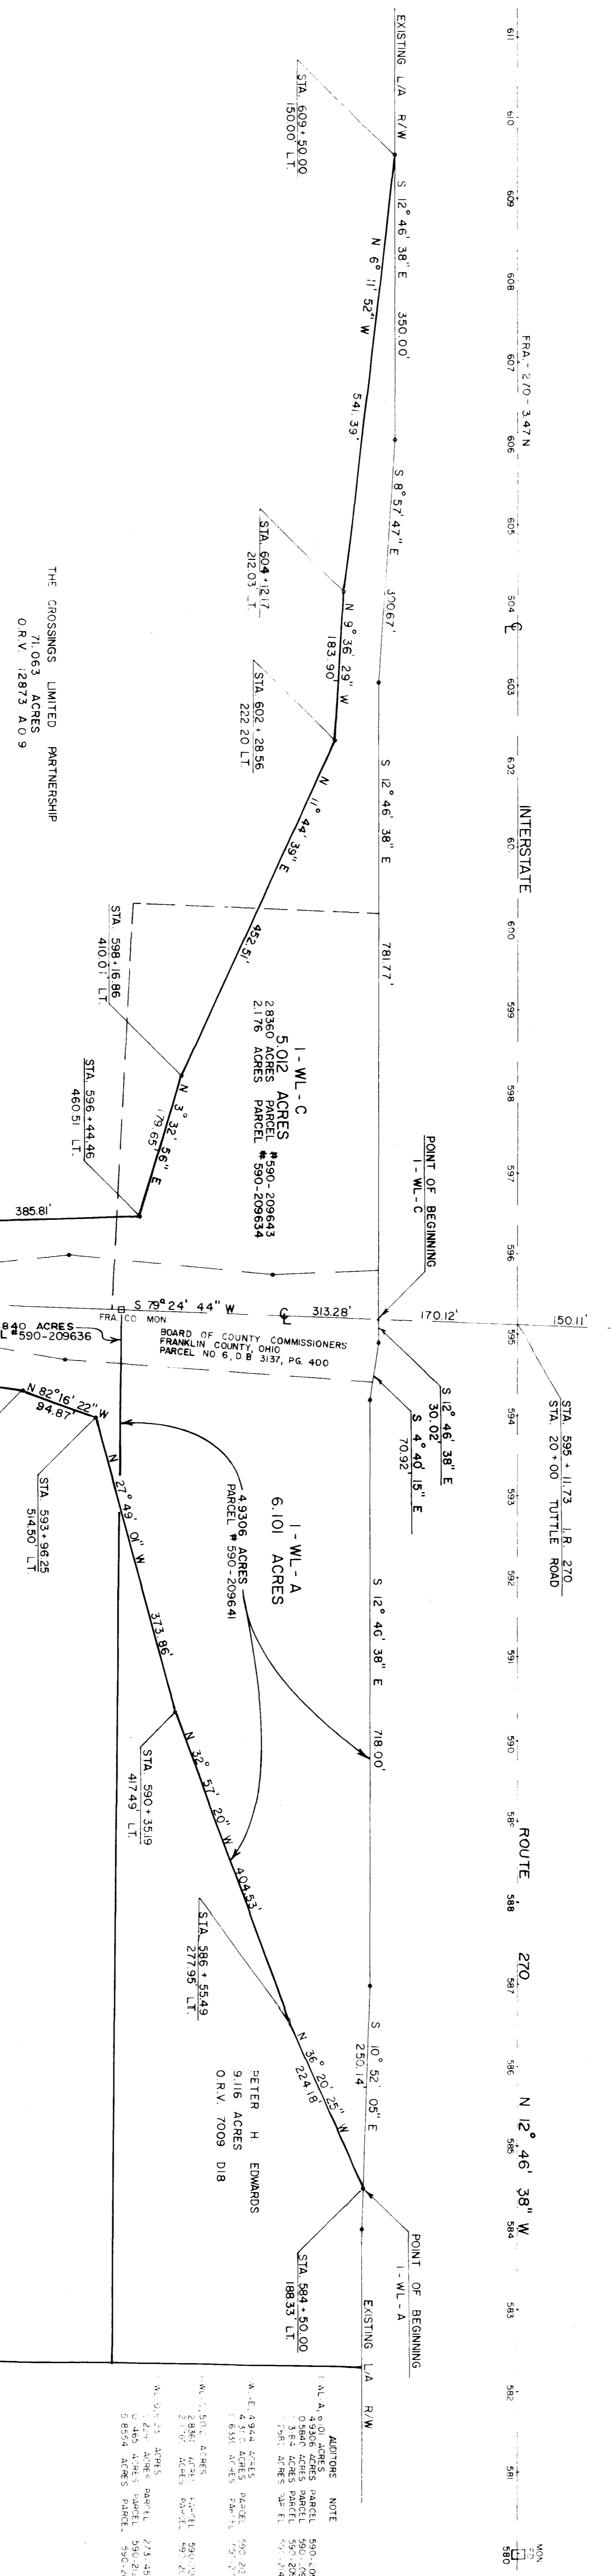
EXISTING L/A R/W

STA. 609+50.00
150.00' LT.

S 12° 46' 38" E

N 6° 11' 52" W

350.00'

541.39'

S 8° 57' 47" E

STA. 604+12.17
212.03' LT.

N 9° 36' 29" W
183.90'

310.67'

STA. 602+28.56
222.20 LT.

S 12° 46' 38" E

N 11° 44' 39" E

THE CROSSINGS LIMITED PARTNERSHIP
71.063 ACRES
O.R.V. 12873 A 09

STA. 598+16.86
410.01' LT.

452.51'

781.77'

I-WL-C
5.012 ACRES
2.8360 ACRES PARCEL #590-209643
2.176 ACRES PARCEL #590-209634

STA. 596+44.46
460.51 LT.

N 3° 32' 56" E
179.65'

POINT OF BEGINNING
I-WL-C

385.81'

S 79°24' 44" W
FRA. CO. MON

313.28'

170.12'

150.11'

840 ACRES
L #590-209636

BOARD OF COUNTY COMMISSIONERS
FRANKLIN COUNTY, OHIO
PARCEL NO 6, D.B. 3137, PG. 400

STA. 595+11.73 I.R. 270
STA. 20+00 TUTTLE ROAD

N 82°16' 22" W
94.87'

S 12° 46' 38" E
30.02'

S 4° 40' 15" E
70.92'

STA. 593+96.25
514.50' LT.

N 27° 49' 01" W

4.9306 ACRES
PARCEL # 590-209641

I-WL-A
6.101 ACRES

S 12° 46' 38" E

373.86'

718.00'

STA. 590+35.19
417.49' LT.

N 32° 57' 20" W

404.53'

STA. 586+55.49
277.95 LT.

S 10° 52' 05" E
250.14'

N 36° 20' 25" W
224.18'

PETER H EDWARDS
9.116 ACRES
O.R.V. 7009 D18

POINT OF BEGINNING
I-WL-A

STA. 584+50.00
188.33' LT.

EXISTING L/A R/W

AUDITORS NOTE
I-WL-A 6.101 ACRES
4.9306 ACRES PARCEL 590-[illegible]
0.5840 ACRES PARCEL 590-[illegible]
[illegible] ACRES PARCEL 590-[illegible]
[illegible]

I-WL-B 4.944 ACRES
4.3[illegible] ACRES PARCEL 590-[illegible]
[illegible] ACRES PARCEL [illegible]

I-WL-C 5.012 ACRES
2.8360 ACRES PARCEL 590-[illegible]
2.176 ACRES PARCEL 590-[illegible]

I-WL-D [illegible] ACRES
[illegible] ACRES PARCEL 273-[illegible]
0.465 ACRES PARCEL 590-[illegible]
5.8554 ACRES PARCEL 590-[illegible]

611
610
609
608
FRA.-270-34.7 N
607
606
605
604 ℄
603
602
INTERSTATE
601
600
599
598
597
596
595
594
593
592
591
590
589
ROUTE
588
270
587
586
N 12° 46' 38" W
585
584
583
582
581
580
MON